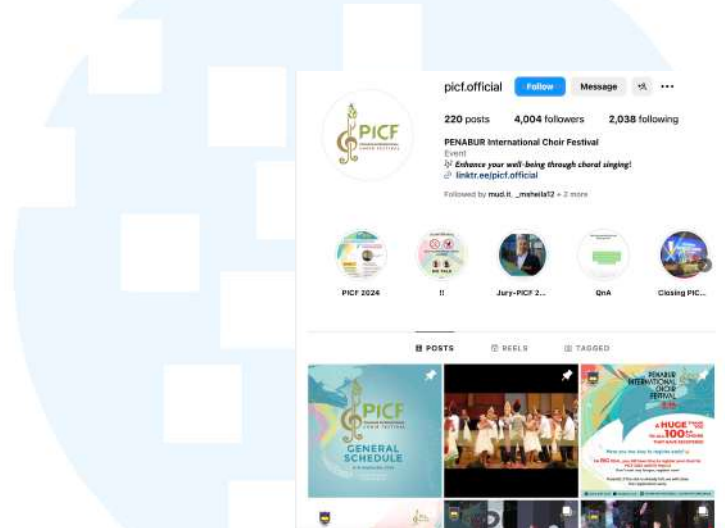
picf.official Follow Message

220 posts 4,004 followers 2,038 following

PICF

PENABUR International Choir Festival
Event
🎶 Enhance your well-being through choral singing!
linktr.ee/picf.official

Followed by mud.it, _meheila12 + 2 more

PICF 2024 !! Jury-PICF 2... QnA Closing PIC...

POSTS REELS TAGGED

PICF
GENERAL SCHEDULE

PENABUR INTERNATIONAL CHOIR FESTIVAL
A HUGE 100
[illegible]